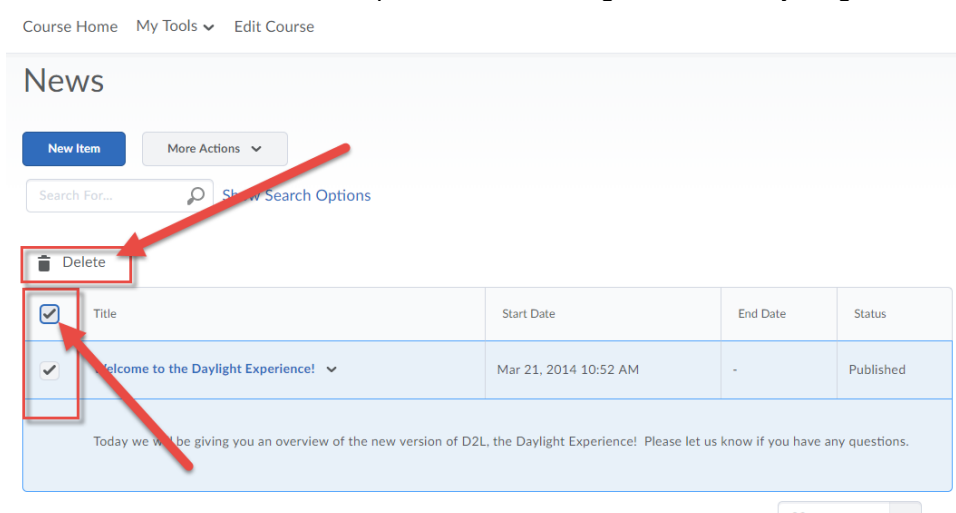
Course Home My Tools Edit Course

News

New Item More Actions

Search For... Show Search Options

Delete

| | Title | Start Date | End Date | Status |
|---|---|---|---|---|
| | Welcome to the Daylight Experience! | Mar 21, 2014 10:52 AM | - | Published |

Today we will be giving you an overview of the new version of D2L, the Daylight Experience! Please let us know if you have any questions.